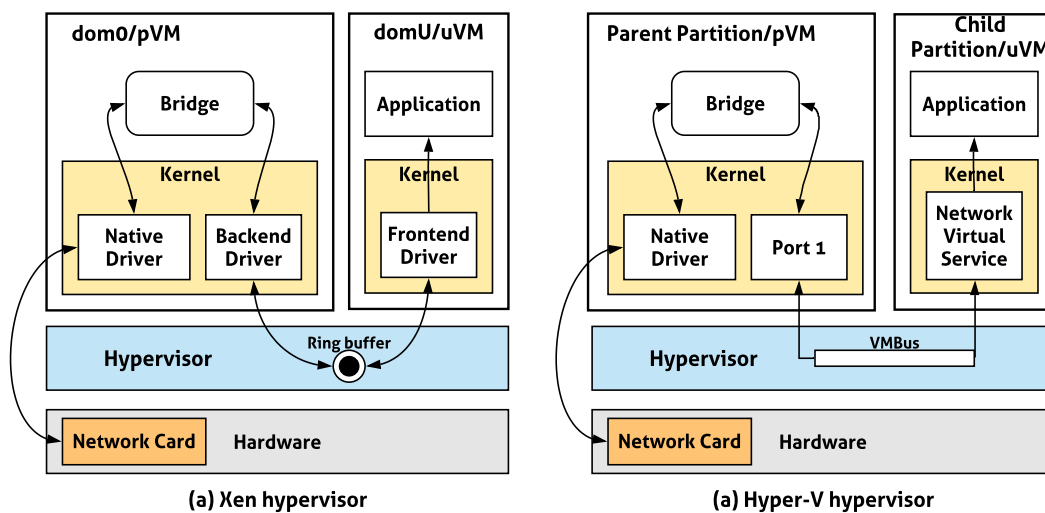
dom0/pVM

Bridge

Kernel

Native Driver

Backend Driver

domU/uVM

Application

Kernel

Frontend Driver

Ring buffer

Hypervisor

Network Card

Hardware

(a) Xen hypervisor

Parent Partition/pVM

Bridge

Kernel

Native Driver

Port 1

Child Partition/uVM

Application

Kernel

Network Virtual Service

VMBus

Hypervisor

Network Card

Hardware

(a) Hyper-V hypervisor